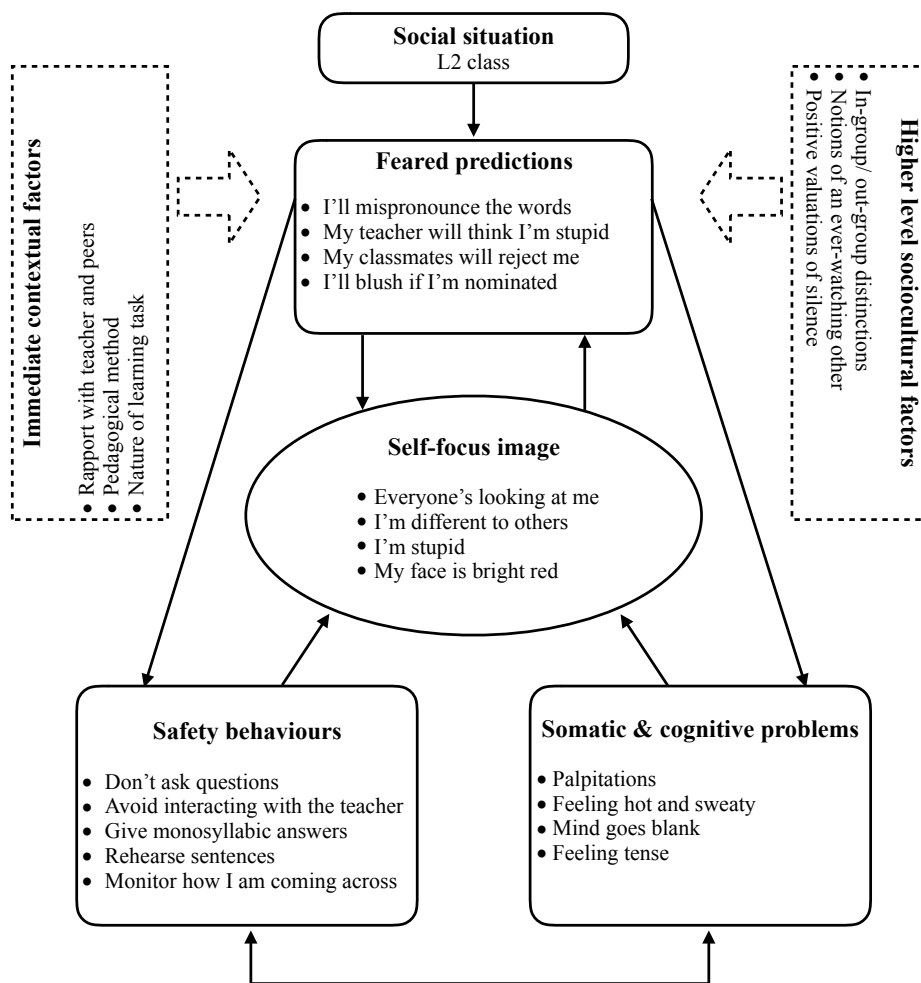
Social situation
L2 class

Immediate contextual factors

- Rapport with teacher and peers
- Pedagogical method
- Nature of learning task

Feared predictions

- I'll mispronounce the words
- My teacher will think I'm stupid
- My classmates will reject me
- I'll blush if I'm nominated

Higher level sociocultural factors

- In-group/ out-group distinctions
- Notions of an ever-watching other
- Positive valuations of silence

Self-focus image

- Everyone's looking at me
- I'm different to others
- I'm stupid
- My face is bright red

Safety behaviours

- Don't ask questions
- Avoid interacting with the teacher
- Give monosyllabic answers
- Rehearse sentences
- Monitor how I am coming across

Somatic & cognitive problems

- Palpitations
- Feeling hot and sweaty
- Mind goes blank
- Feeling tense